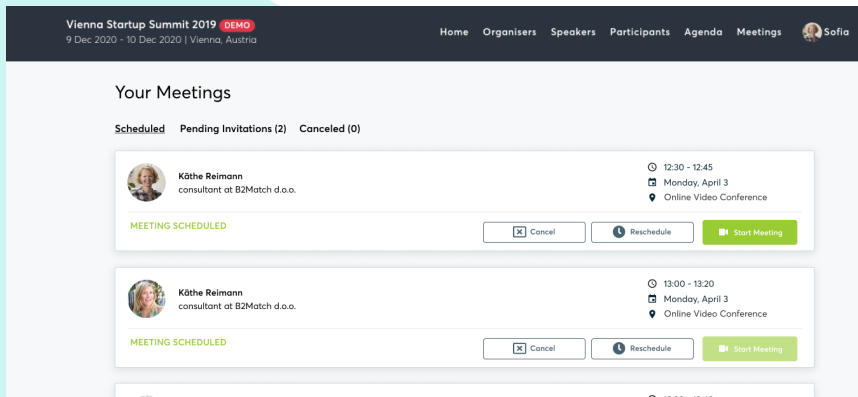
Vienna Startup Summit 2019 DEMO
9 Dec 2020 - 10 Dec 2020 | Vienna, Austria

Home Organisers Speakers Participants Agenda Meetings Sofia

Your Meetings

Scheduled Pending Invitations (2) Canceled (0)

Käthe Reimann
consultant at B2Match d.o.o.

12:30 - 12:45
Monday, April 3
Online Video Conference

MEETING SCHEDULED

Cancel Reschedule Start Meeting

Käthe Reimann
consultant at B2Match d.o.o.

13:00 - 13:20
Monday, April 3
Online Video Conference

MEETING SCHEDULED

Cancel Reschedule Start Meeting

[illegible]